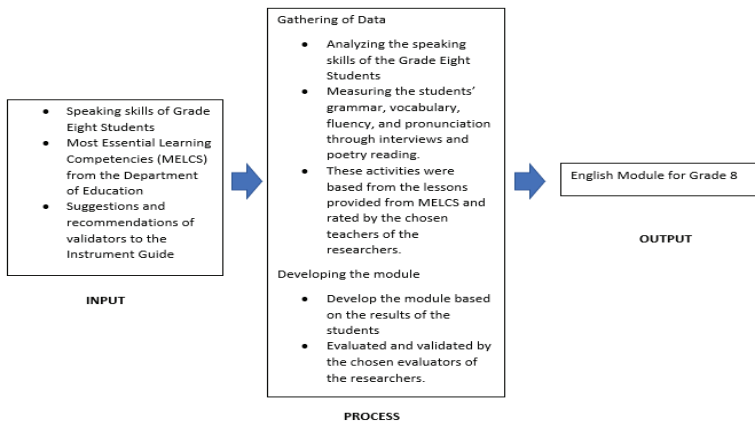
- Speaking skills of Grade Eight Students
- Most Essential Learning Competencies (MELCS) from the Department of Education
- Suggestions and recommendations of validators to the Instrument Guide

INPUT

Gathering of Data

- Analyzing the speaking skills of the Grade Eight Students
- Measuring the students' grammar, vocabulary, fluency, and pronunciation through interviews and poetry reading.
- These activities were based from the lessons provided from MELCS and rated by the chosen teachers of the researchers.

Developing the module

- Develop the module based on the results of the students
- Evaluated and validated by the chosen evaluators of the researchers.

PROCESS

English Module for Grade 8

OUTPUT